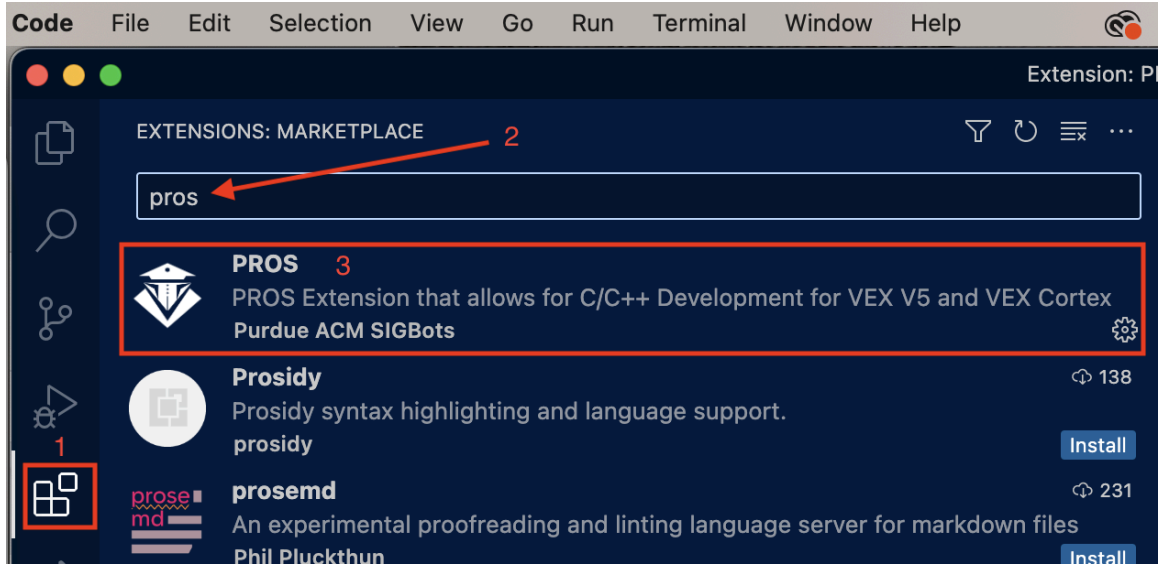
Code File Edit Selection View Go Run Terminal Window Help

Extension: P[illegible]

EXTENSIONS: MARKETPLACE

2

pros

PROS 3
PROS Extension that allows for C/C++ Development for VEX V5 and VEX Cortex
Purdue ACM SIGBots

Prosidy 138
Prosidy syntax highlighting and language support.
prosidy
Install

1

prose md

prosemd 231
An experimental proofreading and linting language server for markdown files
Phil Pluckthun
Install